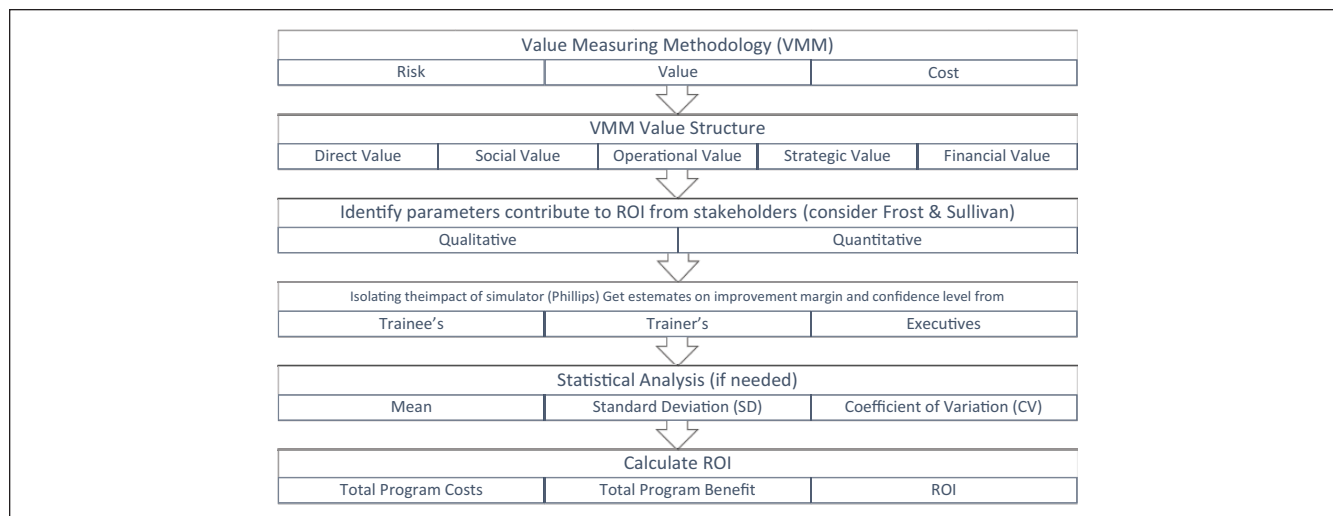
Value Measuring Methodology (VMM)

Risk | Value | Cost

VMM Value Structure

Direct Value | Social Value | Operational Value | Strategic Value | Financial Value

Identify parameters contribute to ROI from stakeholders (consider Frost & Sullivan)

Qualitative | Quantitative

Isolating theimpact of simulator (Phillips) Get estemates on improvement margin and confidence level from

Trainee's | Trainer's | Executives

Statistical Analysis (if needed)

Mean | Standard Deviation (SD) | Coefficient of Variation (CV)

Calculate ROI

Total Program Costs | Total Program Benefit | ROI